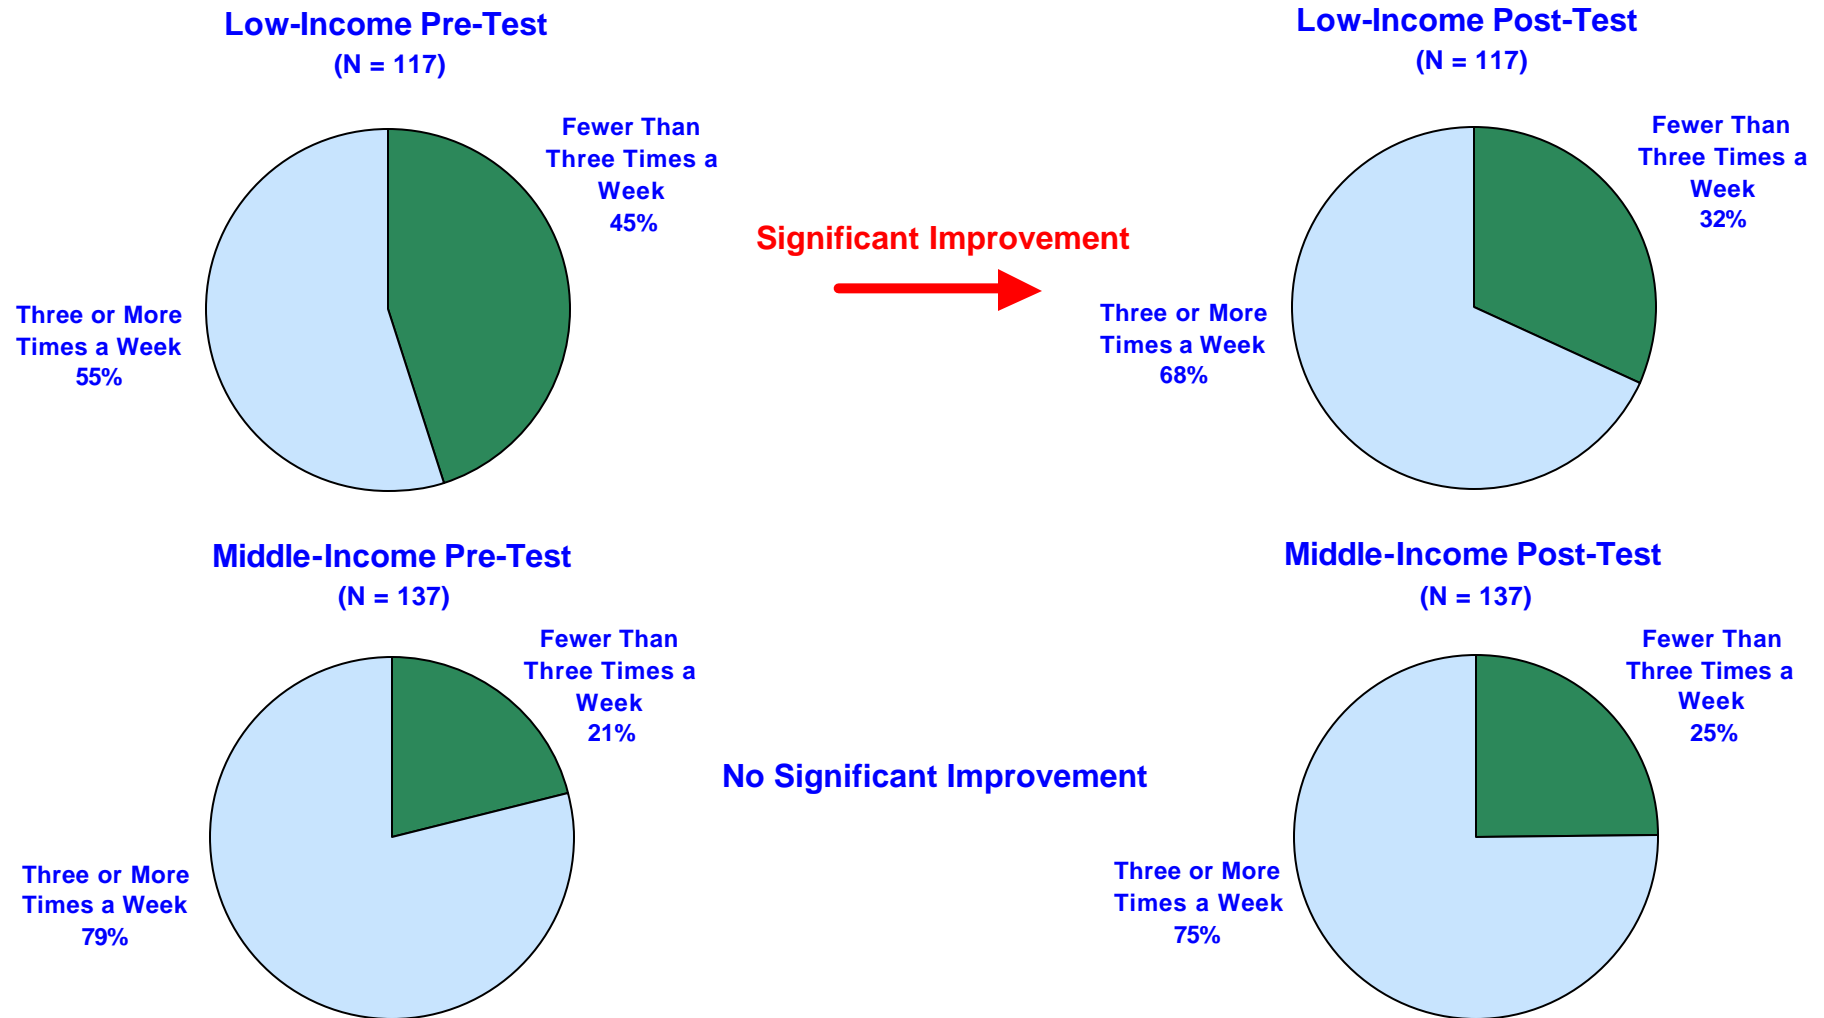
Low-Income Pre-Test
(N = 117)

Fewer Than Three Times a Week
45%

Three or More Times a Week
55%

Significant Improvement

Low-Income Post-Test
(N = 117)

Fewer Than Three Times a Week
32%

Three or More Times a Week
68%

Middle-Income Pre-Test
(N = 137)

Fewer Than Three Times a Week
21%

Three or More Times a Week
79%

No Significant Improvement

Middle-Income Post-Test
(N = 137)

Fewer Than Three Times a Week
25%

Three or More Times a Week
75%